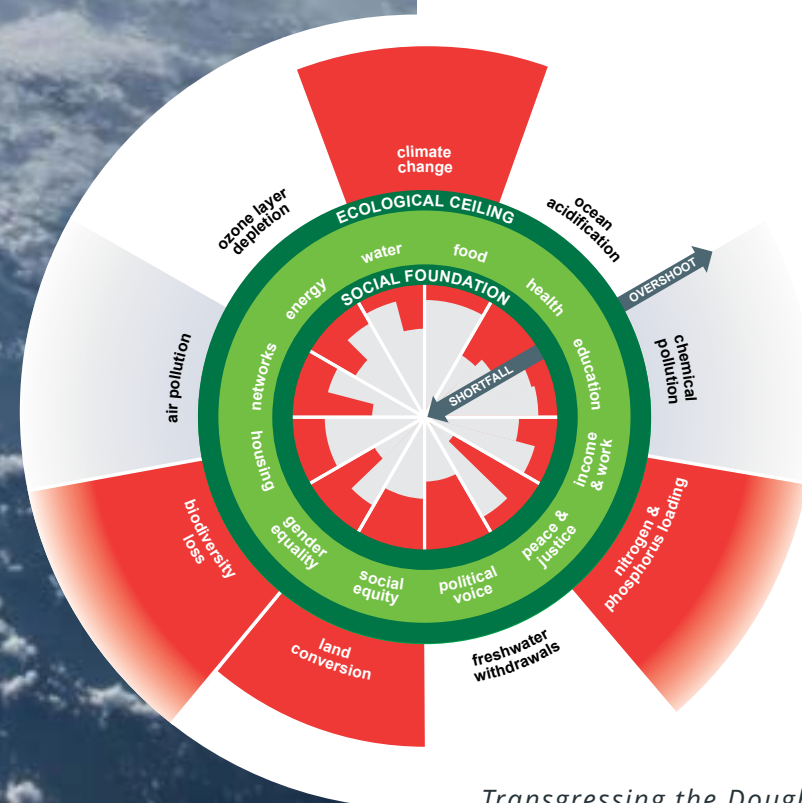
climate change

ozone layer depletion

ocean acidification

ECOLOGICAL CEILING

OVERSHOOT

chemical pollution

air pollution

SOCIAL FOUNDATION

water

food

energy

health

networks

education

SHORTFALL

housing

income & work

gender equality

peace & justice

social equity

political voice

biodiversity loss

nitrogen & phosphorus loading

land conversion

freshwater withdrawals

Transgressing the Dough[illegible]